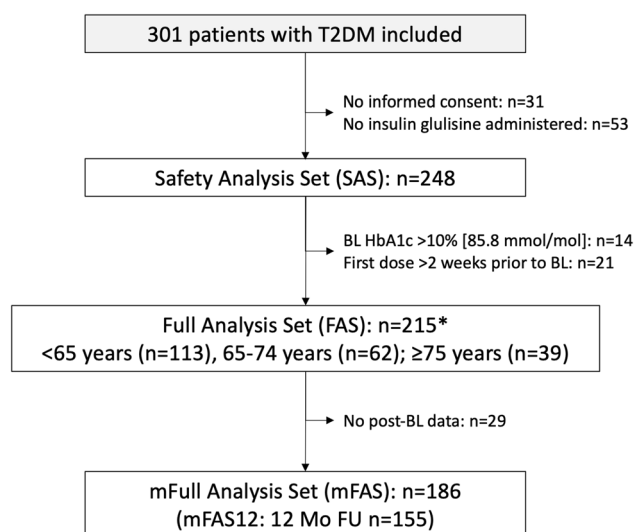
301 patients with T2DM included

No informed consent: n=31
No insulin glulisine administered: n=53

Safety Analysis Set (SAS): n=248

BL HbA1c >10% [85.8 mmol/mol]: n=14
First dose >2 weeks prior to BL: n=21

Full Analysis Set (FAS): n=215*
<65 years (n=113), 65-74 years (n=62); ≥75 years (n=39)

No post-BL data: n=29

mFull Analysis Set (mFAS): n=186
(mFAS12: 12 Mo FU n=155)